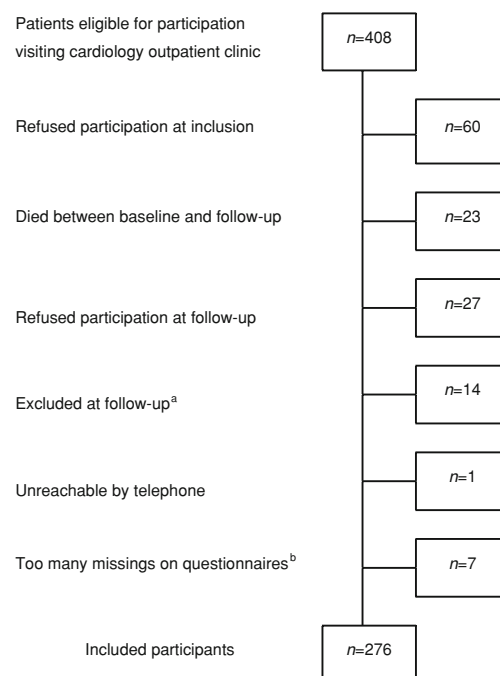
Patients eligible for participation visiting cardiology outpatient clinic

$n$=408

Refused participation at inclusion

$n$=60

Died between baseline and follow-up

$n$=23

Refused participation at follow-up

$n$=27

Excluded at follow-up$^{a}$

$n$=14

Unreachable by telephone

$n$=1

Too many missings on questionnaires$^{b}$

$n$=7

Included participants

$n$=276